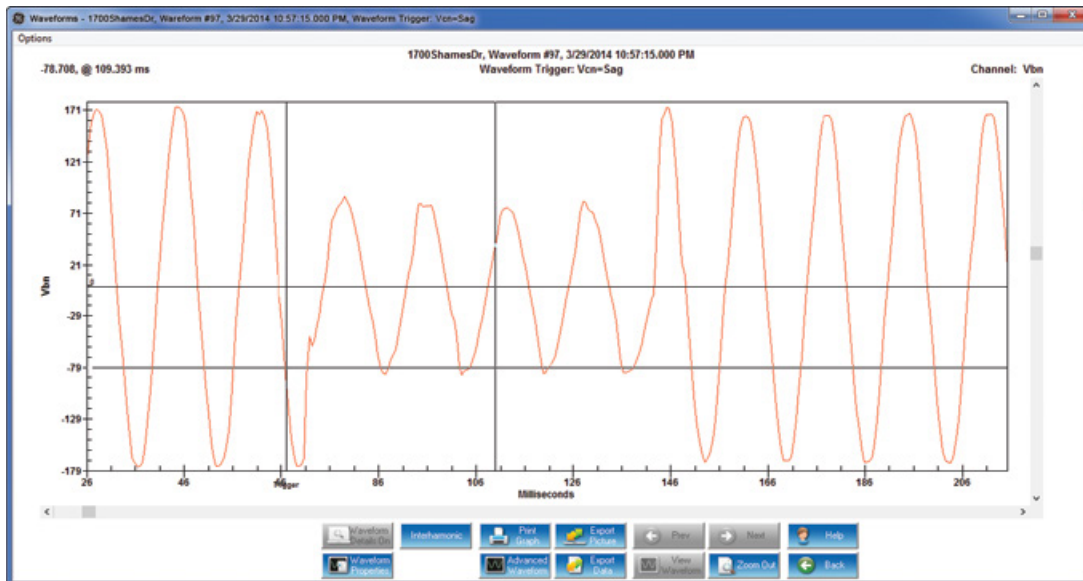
Waveforms - 1700ShamesDr, Waveform #97, 3/29/2014 10:57:15.000 PM, Waveform Trigger: Vcn=Sag

Options

1700ShamesDr, Waveform #97, 3/29/2014 10:57:15.000 PM
Waveform Trigger: Vcn=Sag

-78.708, @ 109.393 ms

Channel: Vbn

171
121
71
21
-29
-79
-129
-179

Vbn

26
46
Trigger
86
106
126
146
166
186
206

Milliseconds

Waveform Details On
Interharmonic
Print Graph
Export Picture
Prev
Next
Help
Waveform Properties
Advanced Waveform
Export Data
View Waveform
Zoom Out
Back